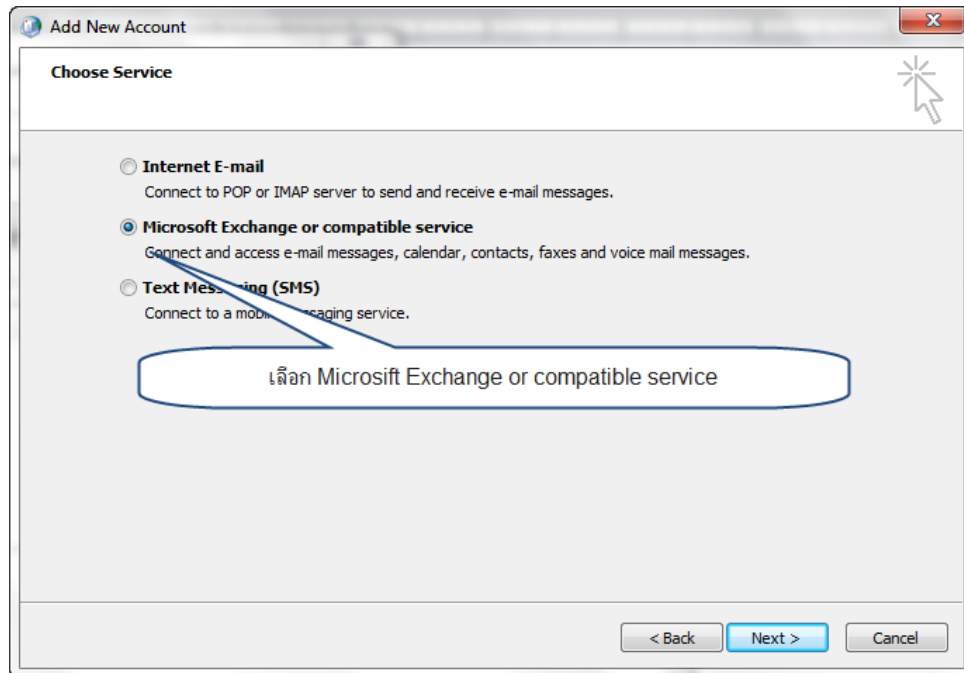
Add New Account

Choose Service

Internet E-mail
Connect to POP or IMAP server to send and receive e-mail messages.

Microsoft Exchange or compatible service
Connect and access e-mail messages, calendar, contacts, faxes and voice mail messages.

Text Mes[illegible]ing (SMS)
Connect to a mobi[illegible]saging service.

เลือก Micrisift Exchange or compatible service

< Back
Next >
Cancel